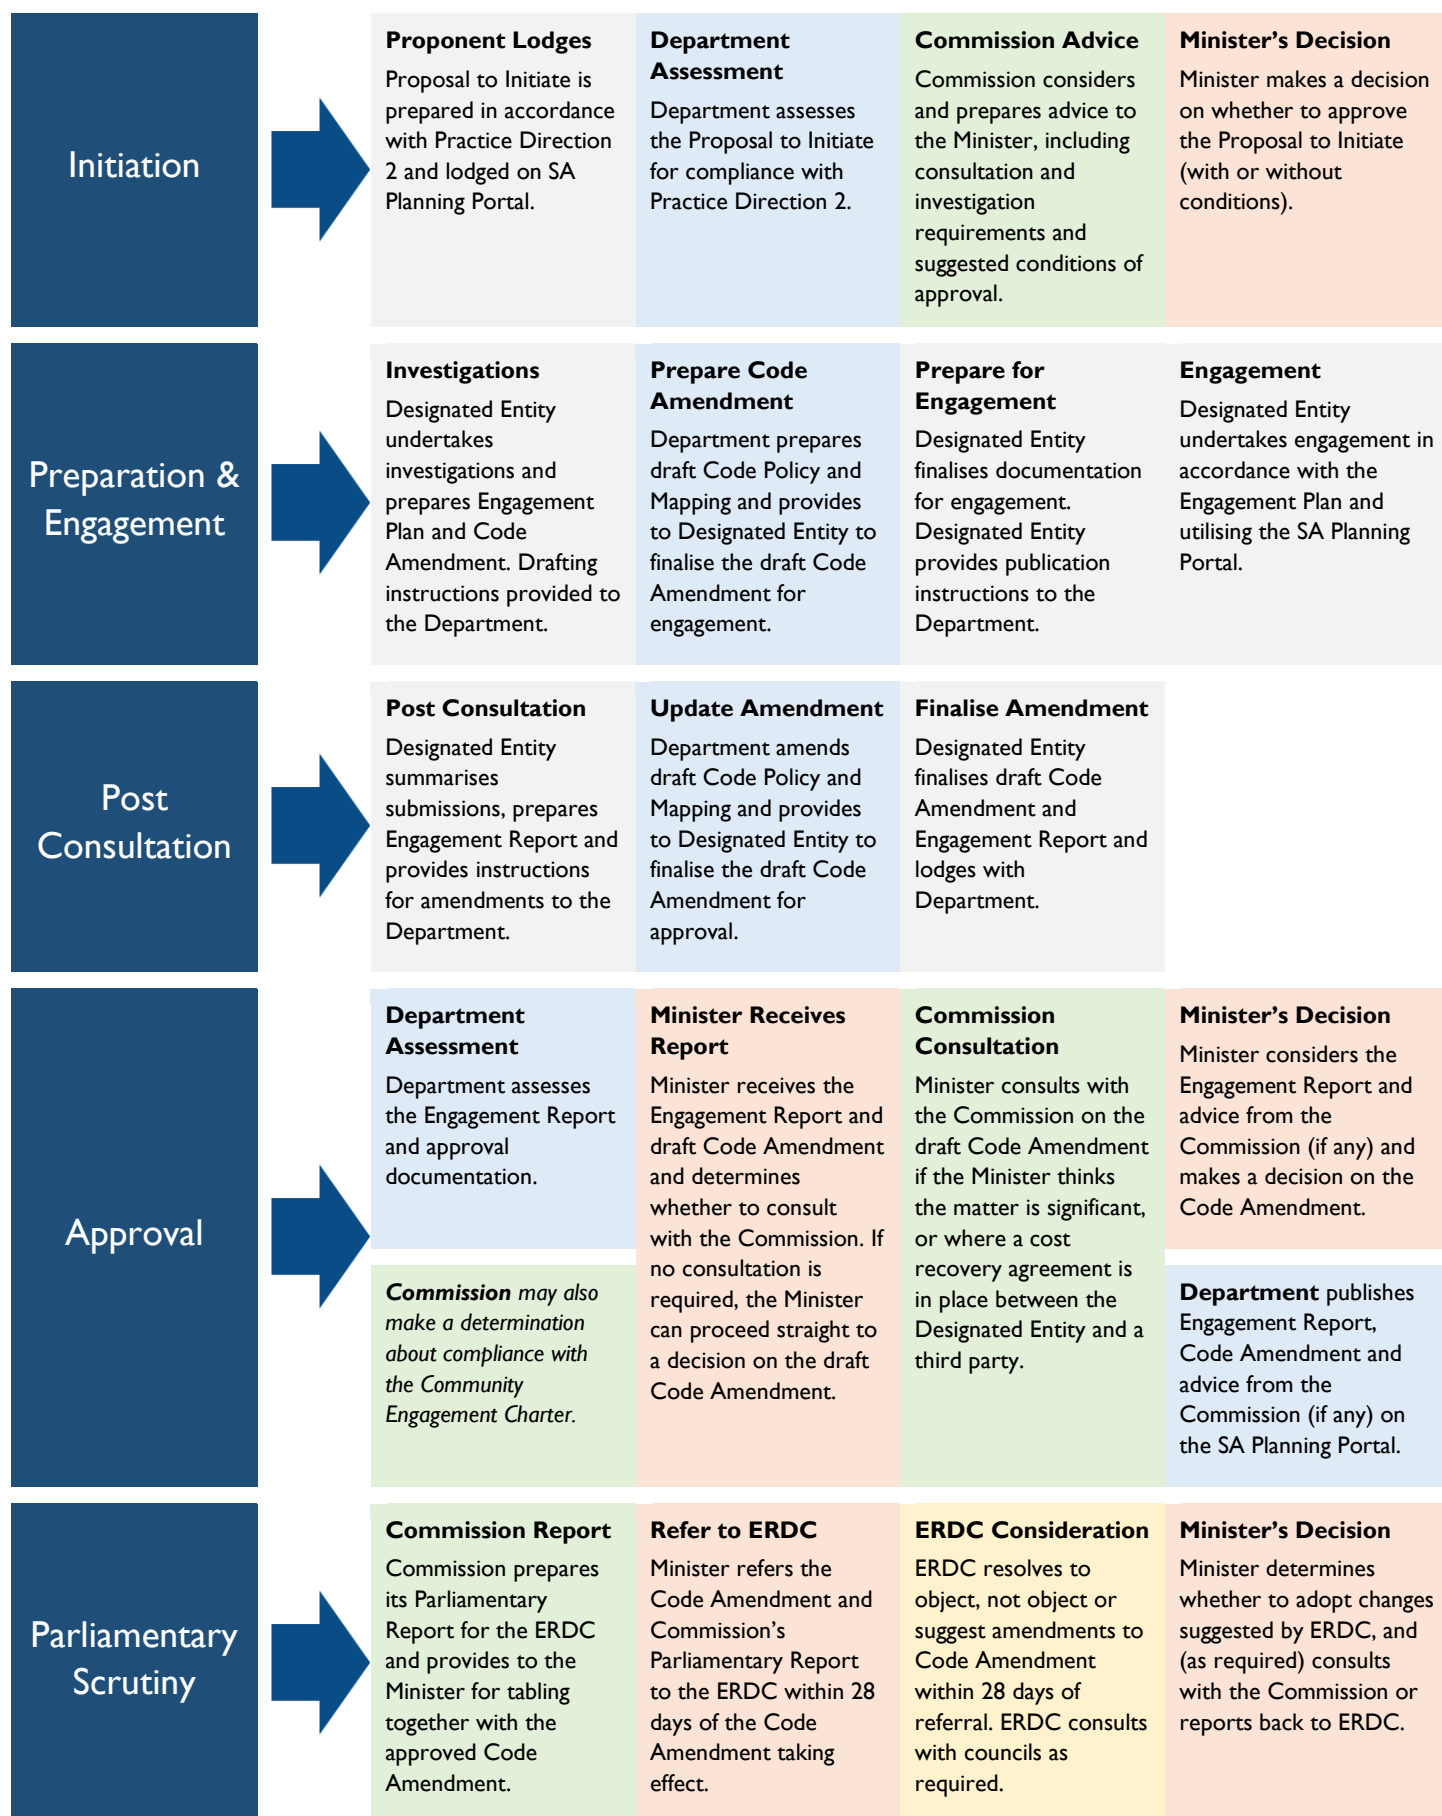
Initiation

**Proponent Lodges**
Proposal to Initiate is prepared in accordance with Practice Direction 2 and lodged on SA Planning Portal.

**Department Assessment**
Department assesses the Proposal to Initiate for compliance with Practice Direction 2.

**Commission Advice**
Commission considers and prepares advice to the Minister, including consultation and investigation requirements and suggested conditions of approval.

**Minister's Decision**
Minister makes a decision on whether to approve the Proposal to Initiate (with or without conditions).

Preparation & Engagement

**Investigations**
Designated Entity undertakes investigations and prepares Engagement Plan and Code Amendment. Drafting instructions provided to the Department.

**Prepare Code Amendment**
Department prepares draft Code Policy and Mapping and provides to Designated Entity to finalise the draft Code Amendment for engagement.

**Prepare for Engagement**
Designated Entity finalises documentation for engagement. Designated Entity provides publication instructions to the Department.

**Engagement**
Designated Entity undertakes engagement in accordance with the Engagement Plan and utilising the SA Planning Portal.

Post Consultation

**Post Consultation**
Designated Entity summarises submissions, prepares Engagement Report and provides instructions for amendments to the Department.

**Update Amendment**
Department amends draft Code Policy and Mapping and provides to Designated Entity to finalise the draft Code Amendment for approval.

**Finalise Amendment**
Designated Entity finalises draft Code Amendment and Engagement Report and lodges with Department.

Approval

**Department Assessment**
Department assesses the Engagement Report and approval documentation.

***Commission*** *may also make a determination about compliance with the Community Engagement Charter.*

**Minister Receives Report**
Minister receives the Engagement Report and draft Code Amendment and determines whether to consult with the Commission. If no consultation is required, the Minister can proceed straight to a decision on the draft Code Amendment.

**Commission Consultation**
Minister consults with the Commission on the draft Code Amendment if the Minister thinks the matter is significant, or where a cost recovery agreement is in place between the Designated Entity and a third party.

**Minister's Decision**
Minister considers the Engagement Report and advice from the Commission (if any) and makes a decision on the Code Amendment.

**Department** publishes Engagement Report, Code Amendment and advice from the Commission (if any) on the SA Planning Portal.

Parliamentary Scrutiny

**Commission Report**
Commission prepares its Parliamentary Report for the ERDC and provides to the Minister for tabling together with the approved Code Amendment.

**Refer to ERDC**
Minister refers the Code Amendment and Commission's Parliamentary Report to the ERDC within 28 days of the Code Amendment taking effect.

**ERDC Consideration**
ERDC resolves to object, not object or suggest amendments to Code Amendment within 28 days of referral. ERDC consults with councils as required.

**Minister's Decision**
Minister determines whether to adopt changes suggested by ERDC, and (as required) consults with the Commission or reports back to ERDC.